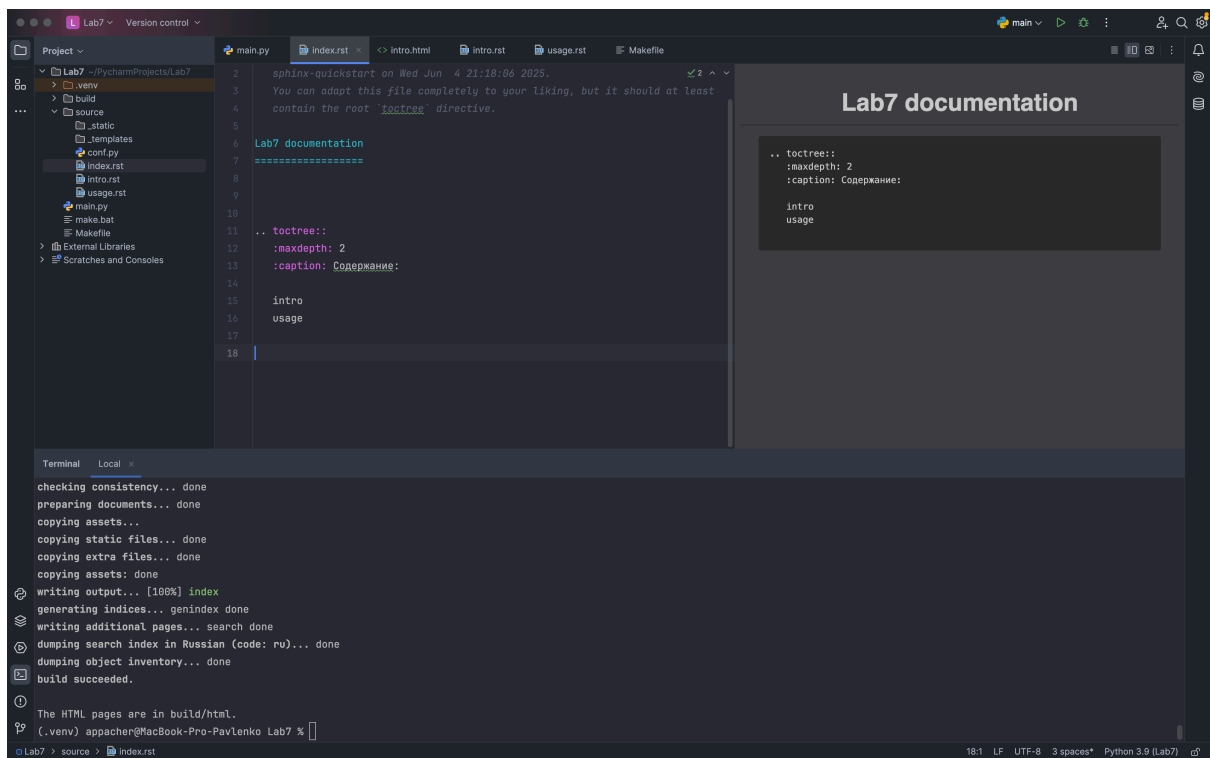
L Lab7 Version control
main

Project
Lab7 ~/PycharmProjects/Lab7
.venv
build
source
_static
_templates
conf.py
index.rst
intro.rst
usage.rst
main.py
make.bat
Makefile
External Libraries
Scratches and Consoles

main.py index.rst intro.html intro.rst usage.rst Makefile

2 sphinx-quickstart on Wed Jun 4 21:18:06 2025.
3 You can adapt this file completely to your liking, but it should at least
4 contain the root `toctree` directive.
5
6 Lab7 documentation
7 ==================
8
9
10
11 .. toctree::
12 :maxdepth: 2
13 :caption: Содержание:
14
15 intro
16 usage
17
18

Lab7 documentation

.. toctree::
:maxdepth: 2
:caption: Содержание:

intro
usage

Terminal Local

checking consistency... done
preparing documents... done
copying assets...
copying static files... done
copying extra files... done
copying assets: done
writing output... [100%] index
generating indices... genindex done
writing additional pages... search done
dumping search index in Russian (code: ru)... done
dumping object inventory... done
build succeeded.

The HTML pages are in build/html.
(.venv) appacher@MacBook-Pro-Pavlenko Lab7 %

Lab7 > source > index.rst
18:1 LF UTF-8 3 spaces* Python 3.9 (Lab7)